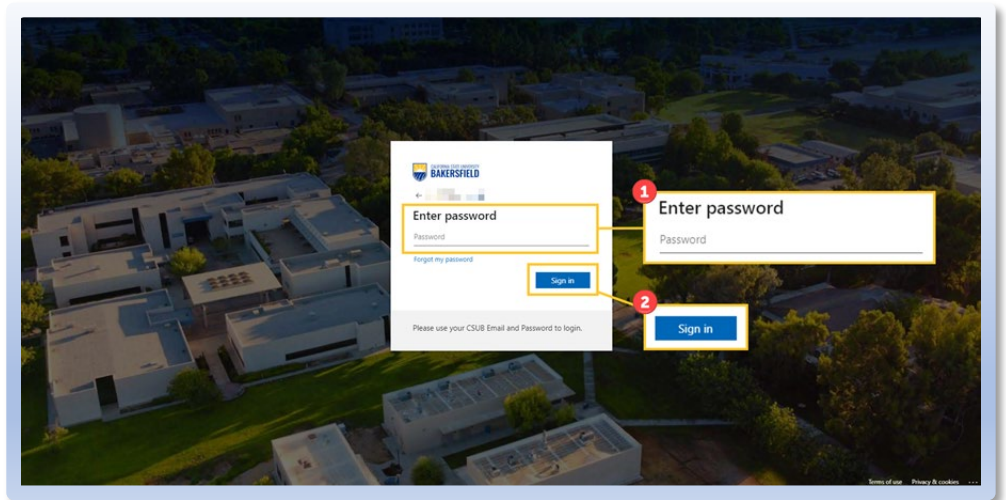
CALIFORNIA STATE UNIVERSITY
BAKERSFIELD

←

Enter password

Password

Forgot my password

Sign in

Please use your CSUB Email and Password to login.

1

Enter password

Password

2

Sign in

Terms of use Privacy & cookies ...